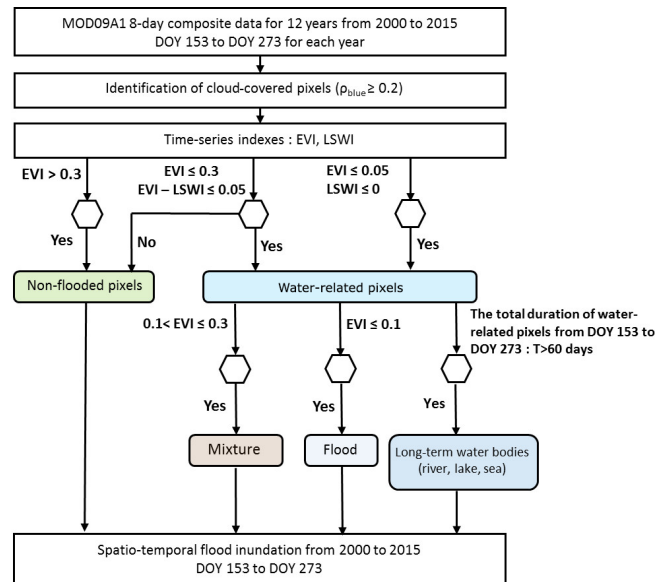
MOD09A1 8-day composite data for 12 years from 2000 to 2015
DOY 153 to DOY 273 for each year

Identification of cloud-covered pixels ($\rho_{blue} \geq 0.2$)

Time-series indexes : EVI, LSWI

EVI > 0.3

EVI ≤ 0.3
EVI – LSWI ≤ 0.05

EVI ≤ 0.05
LSWI ≤ 0

Yes

No

Yes

Yes

Non-flooded pixels

Water-related pixels

0.1< EVI ≤ 0.3

EVI ≤ 0.1

The total duration of water-related pixels from DOY 153 to DOY 273 : T>60 days

Yes

Yes

Yes

Mixture

Flood

Long-term water bodies (river, lake, sea)

Spatio-temporal flood inundation from 2000 to 2015
DOY 153 to DOY 273